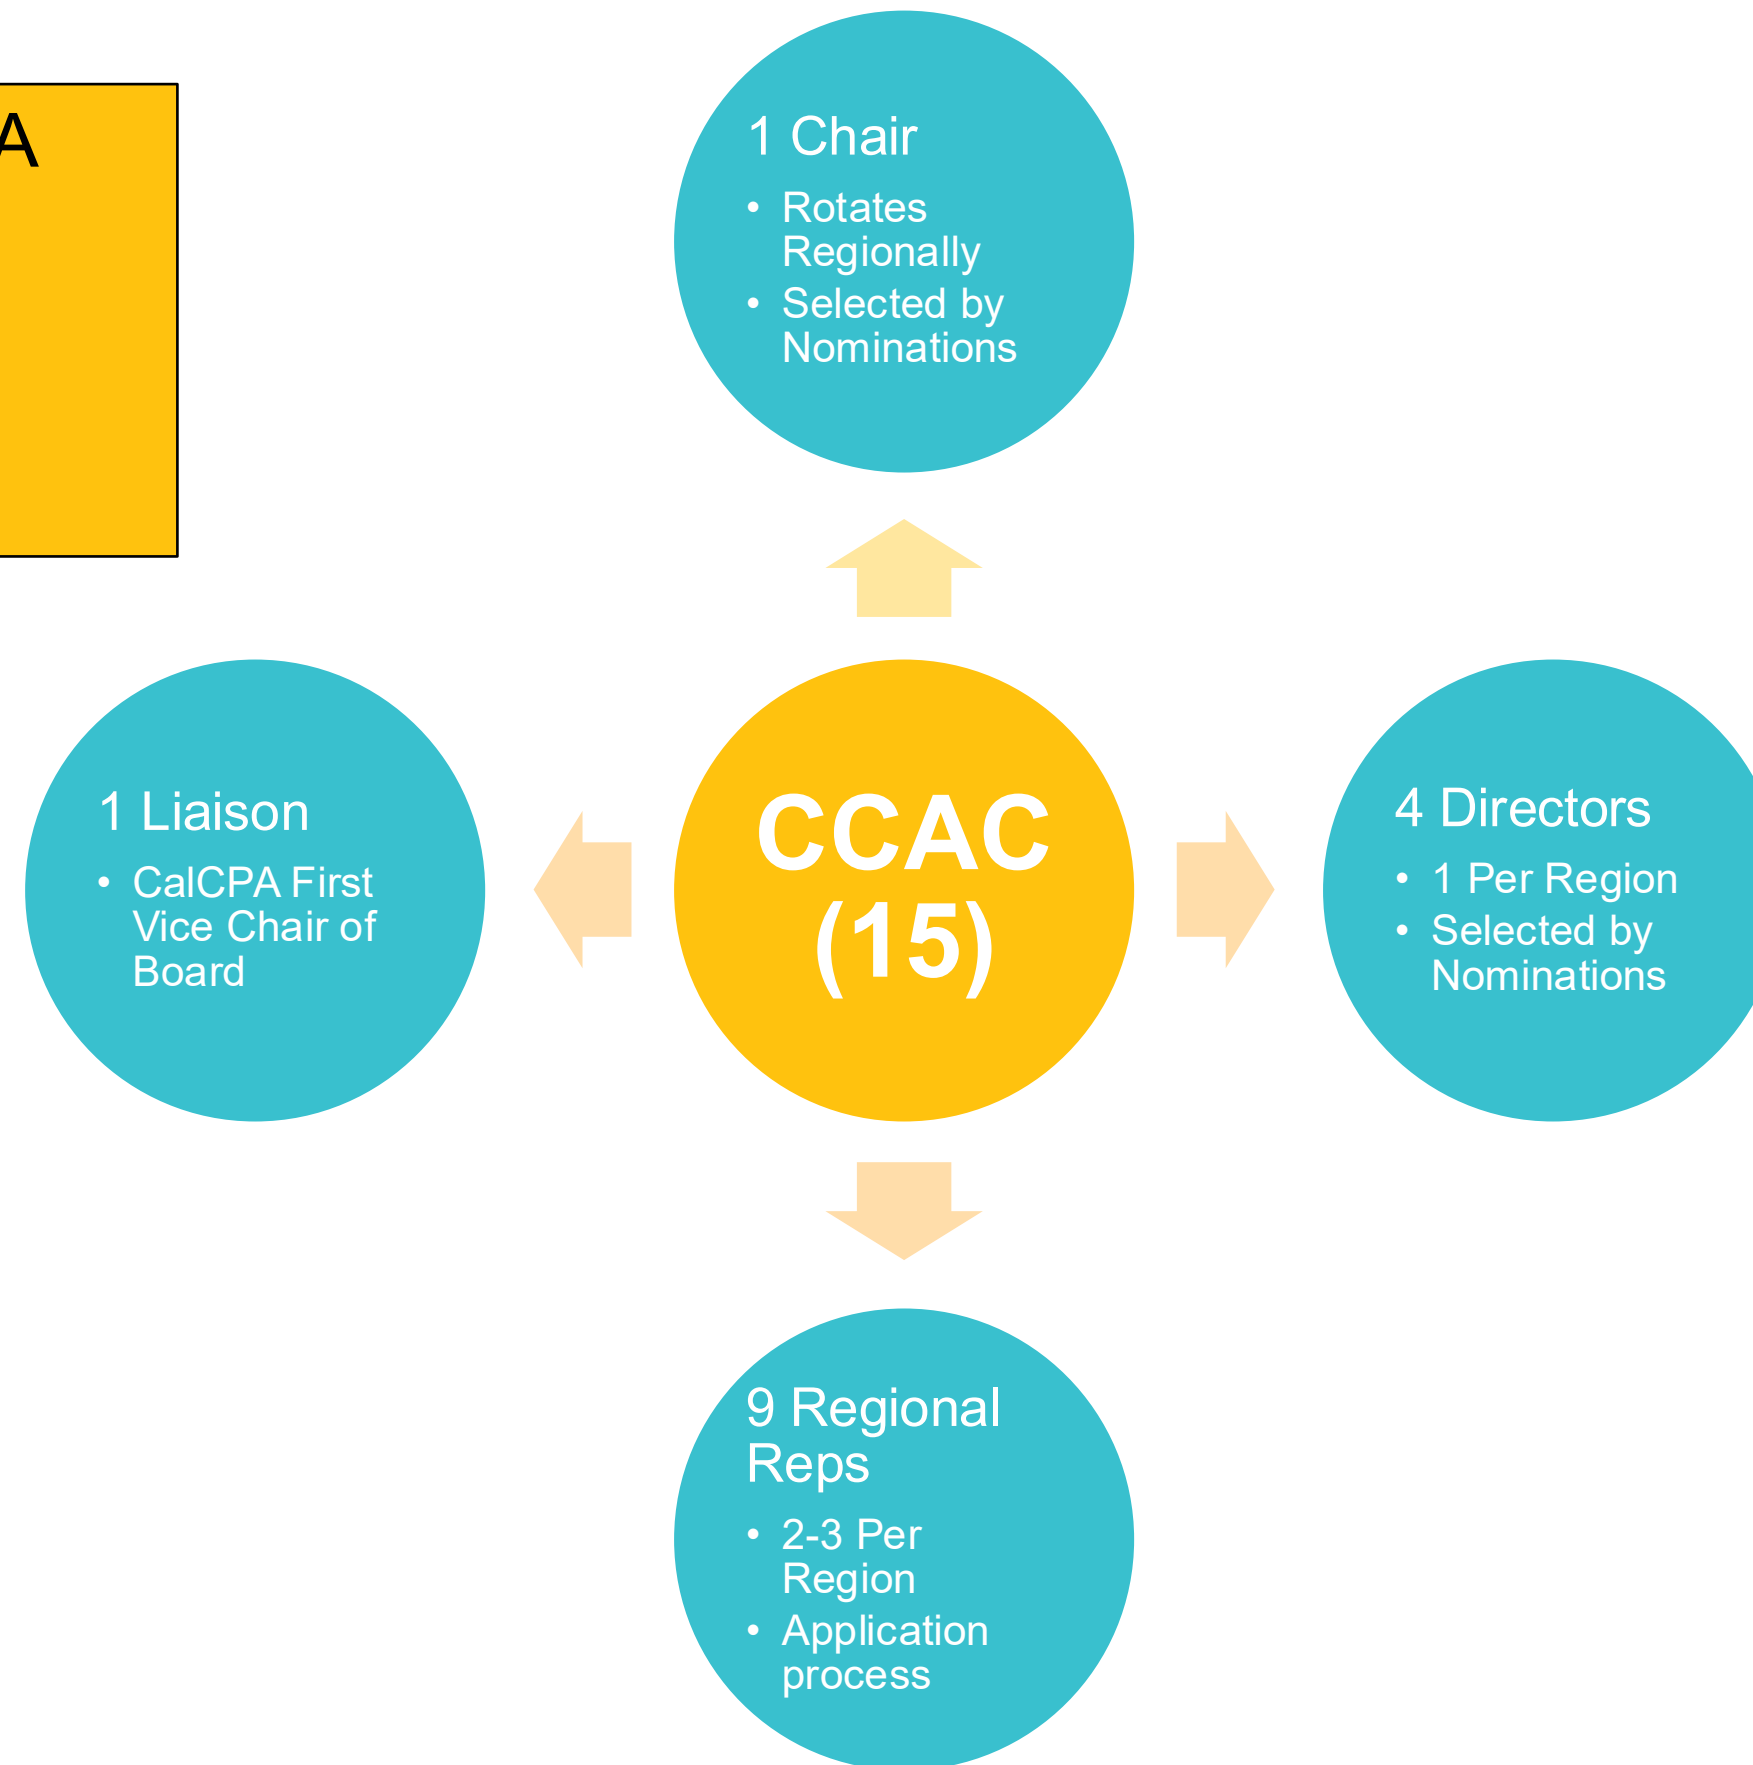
A

1 Chair
- Rotates Regionally
- Selected by Nominations

1 Liaison
- CalCPA First Vice Chair of Board

CCAC (15)

4 Directors
- 1 Per Region
- Selected by Nominations

9 Regional Reps
- 2-3 Per Region
- Application process